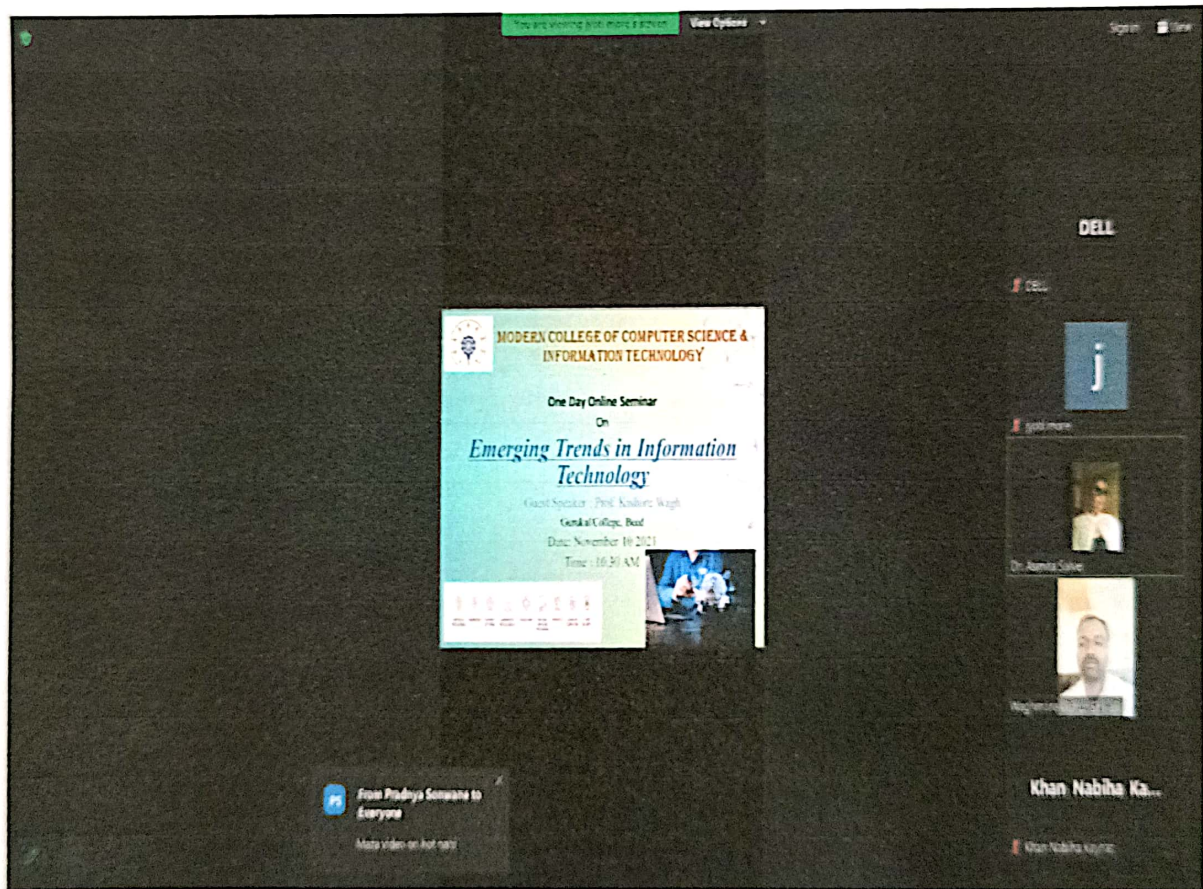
You are viewing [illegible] screen

View Options

Sign in

View

DELL

DELL

MODERN COLLEGE OF COMPUTER SCIENCE & INFORMATION TECHNOLOGY

One Day Online Seminar

On

Emerging Trends in Information Technology

Guest Speaker : Prof. Kishore Wagh

Gurukul College, Beed

Date: November 10 2021

Time : 10.30 AM

j

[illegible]

Dr. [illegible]

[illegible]

Khan Nabiha Ka...

Khan Nabiha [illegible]

PS

From Pradnya Sonwane to Everyone

Mala video on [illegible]